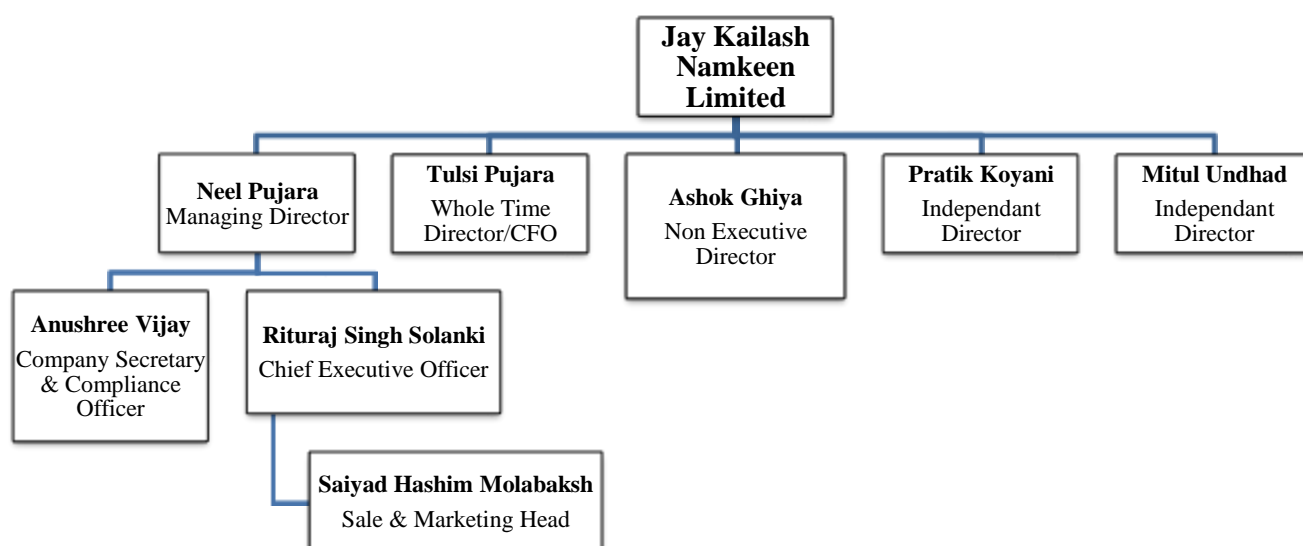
Jay Kailash Namkeen Limited

Neel Pujara
Managing Director

Tulsi Pujara
Whole Time Director/CFO

Ashok Ghiya
Non Executive Director

Pratik Koyani
Independant Director

Mitul Undhad
Independant Director

Anushree Vijay
Company Secretary & Compliance Officer

Rituraj Singh Solanki
Chief Executive Officer

Saiyad Hashim Molabaksh
Sale & Marketing Head